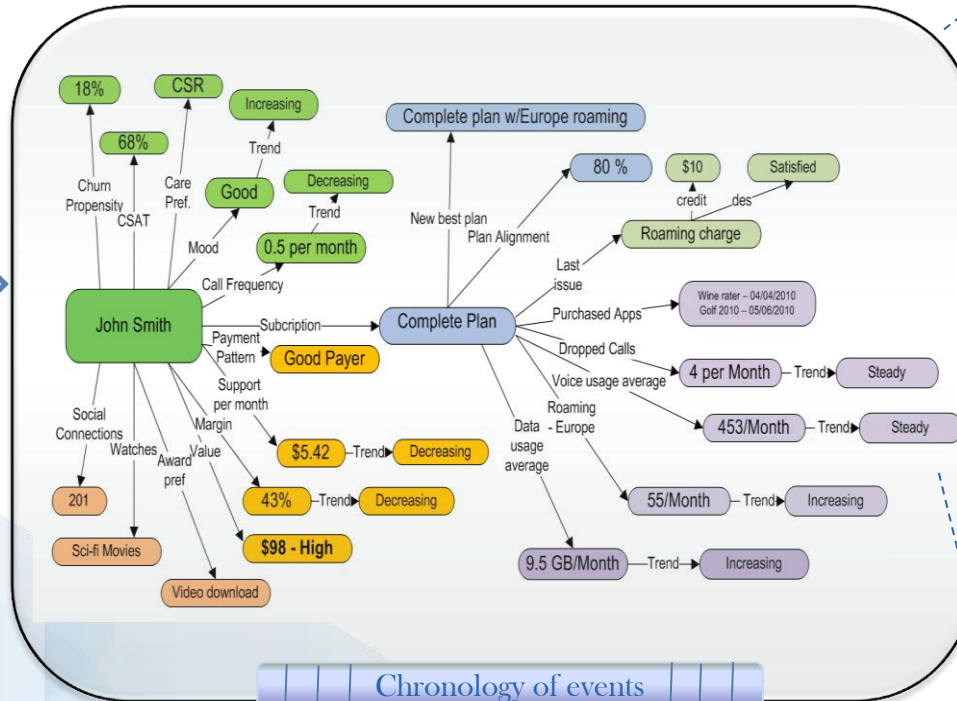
18%

CSR

68%

Increasing

Trend

Churn Propensity

CSAT

Care Pref.

Good

Decreasing

Trend

Mood

0.5 per month

Call Frequency

John Smith

Payment Pattern

Good Payer

Support per month

Margin

Value

Social Connections

Watches

Award pref

$5.42

Trend

Decreasing

43%

Trend

Decreasing

$98 - High

201

Sci-fi Movies

Video download

Complete plan w/Europe roaming

New best plan

Plan Alignment

80 %

$10

Satisfied

credit

des

Roaming charge

Last issue

Subcription

Complete Plan

Purchased Apps

Wine rater – 04/04/2010
Golf 2010 – 05/06/2010

Dropped Calls

4 per Month

Trend

Steady

Voice usage average

453/Month

Trend

Steady

Roaming - Europe

Data usage average

55/Month

Trend

Increasing

9.5 GB/Month

Trend

Increasing

Chronology of events